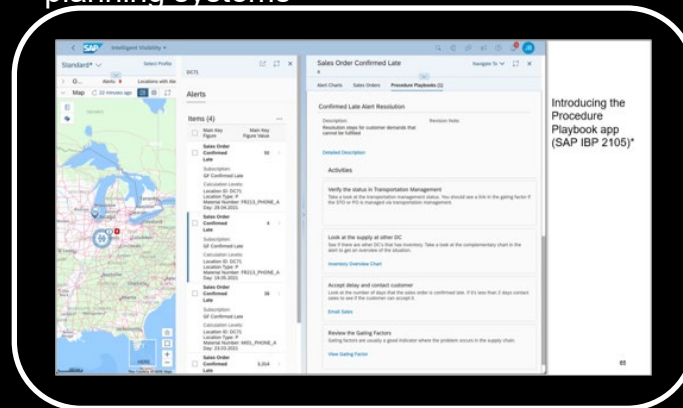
planning systems

SAP Intelligent Visibility

Standard* Select Profile

Map 22 minutes ago

Alerts Locations with Ale

DC71

Alerts

Items (4)

Main Key Figure | Main Key Figure Value

Sales Order Confirmed Late 50
Subscription: SF Confirmed Late
Calculation Levels: Location ID: DC71 Location Type: P Material Number: FR213_PHONE_A Day: 29.04.2021

Sales Order Confirmed Late 4
Subscription: SF Confirmed Late
Calculation Levels: Location ID: DC71 Location Type: P Material Number: FR213_PHONE_A Day: 14.05.2021

Sales Order Confirmed Late 39
Subscription: SF Confirmed Late
Calculation Levels: Location ID: DC71 Location Type: P Material Number: M01_PHONE_A Day: 23.03.2021

Sales Order Confirmed Late 3,314

Sales Order Confirmed Late

Navigate To

Alert Charts Sales Orders Procedure Playbooks (1)

Confirmed Late Alert Resolution

Description: Resolution steps for customer demands that cannot be fulfilled
Revision Note:

Detailed Description

Activities

Verify the status in Transportation Management
Take a look at the transportation management status. You should see a link in the gating factor if the STO or PO is managed via transportation management.

Look at the supply at other DC
See if there are other DC's that has inventory. Take a look at the complementary chart in the alert to get an overview of the situation.
Inventory Overview Chart

Accept delay and contact customer
Look at the number of days that the sales order is confirmed late. If it's less than 2 days contact sales to see if the customer can accept it.
Email Sales

Review the Gating Factors
Gating factors are usually a good indicator where the problem occurs in the supply chain.
View Gating Factor

Introducing the Procedure Playbook app (SAP IBP 2105)*

65